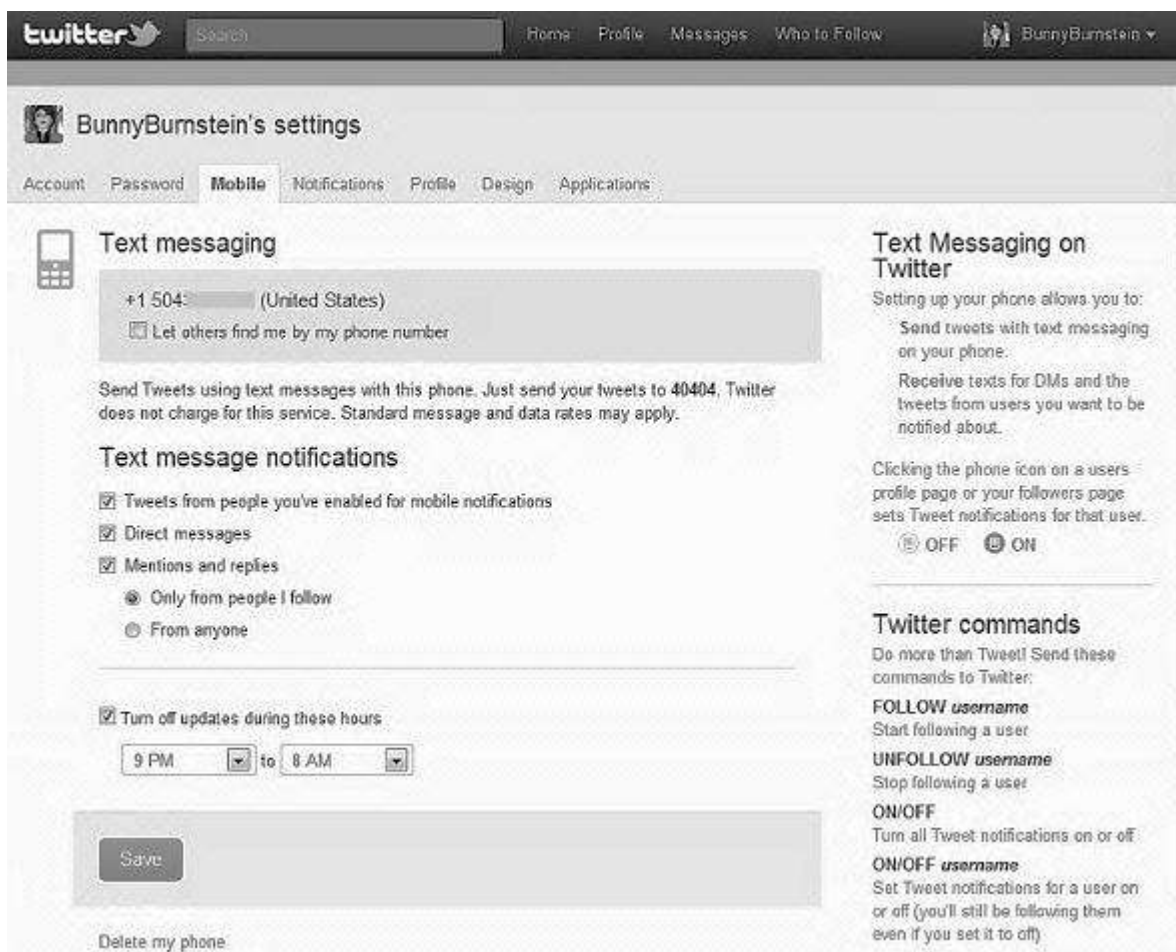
twitter Search Home Profile Messages Who to Follow BunnyBurnstein ▾

BunnyBurnstein's settings

Account Password Mobile Notifications Profile Design Applications

Text messaging

+1 504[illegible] (United States)

Let others find me by my phone number

Send Tweets using text messages with this phone. Just send your tweets to 40404. Twitter does not charge for this service. Standard message and data rates may apply.

Text message notifications

Tweets from people you've enabled for mobile notifications

Direct messages

Mentions and replies

Only from people I follow

From anyone

Turn off updates during these hours

9 PM to 8 AM

Save

Delete my phone

Text Messaging on Twitter

Setting up your phone allows you to:

Send tweets with text messaging on your phone.

Receive texts for DMs and the tweets from users you want to be notified about.

Clicking the phone icon on a users profile page or your followers page sets Tweet notifications for that user.

OFF ON

Twitter commands

Do more than Tweet! Send these commands to Twitter:

FOLLOW *username*
Start following a user

UNFOLLOW *username*
Stop following a user

ON/OFF
Turn all Tweet notifications on or off

ON/OFF *username*
Set Tweet notifications for a user on or off (you'll still be following them even if you set it to off)